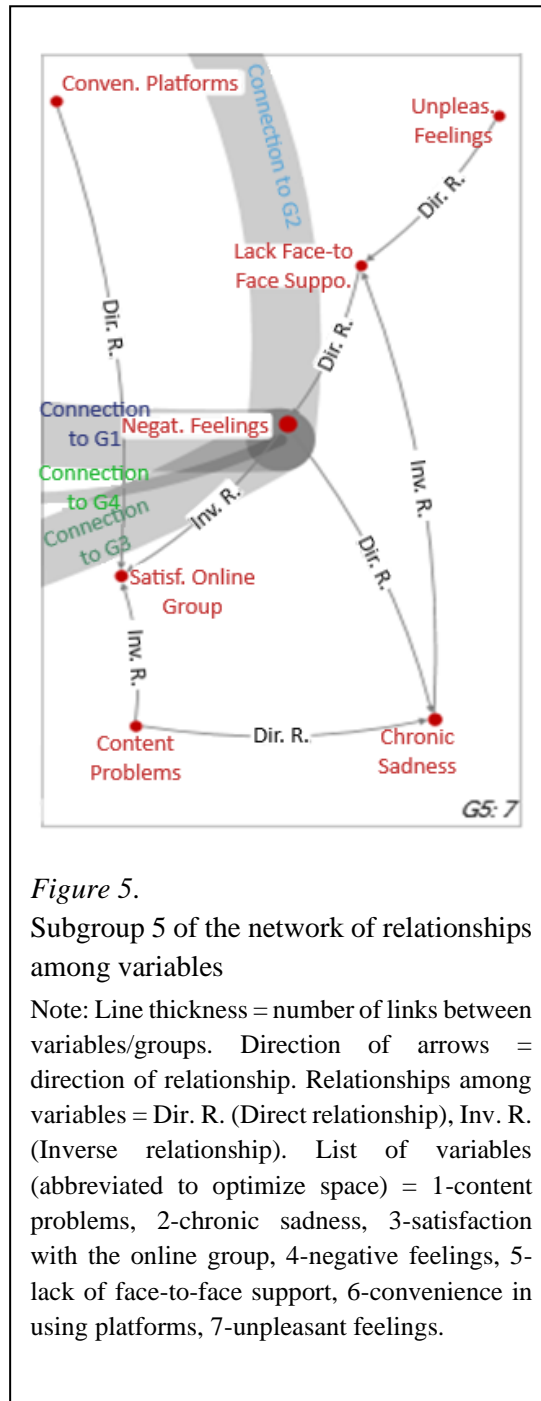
Conven. Platforms

Connection to G2

Unpleas. Feelings

Dir. R.

Lack Face-to Face Suppo.

Dir. R.

Dir. R.

Connection to G1

Negat. Feelings

Connection to G4

Connection to G3

Inv. R.

Inv. R.

Dir. R.

Satisf. Online Group

Inv. R.

Content Problems

Dir. R.

Chronic Sadness

G5: 7

*Figure 5*.

Subgroup 5 of the network of relationships among variables

Note: Line thickness = number of links between variables/groups. Direction of arrows = direction of relationship. Relationships among variables = Dir. R. (Direct relationship), Inv. R. (Inverse relationship). List of variables (abbreviated to optimize space) = 1-content problems, 2-chronic sadness, 3-satisfaction with the online group, 4-negative feelings, 5-lack of face-to-face support, 6-convenience in using platforms, 7-unpleasant feelings.